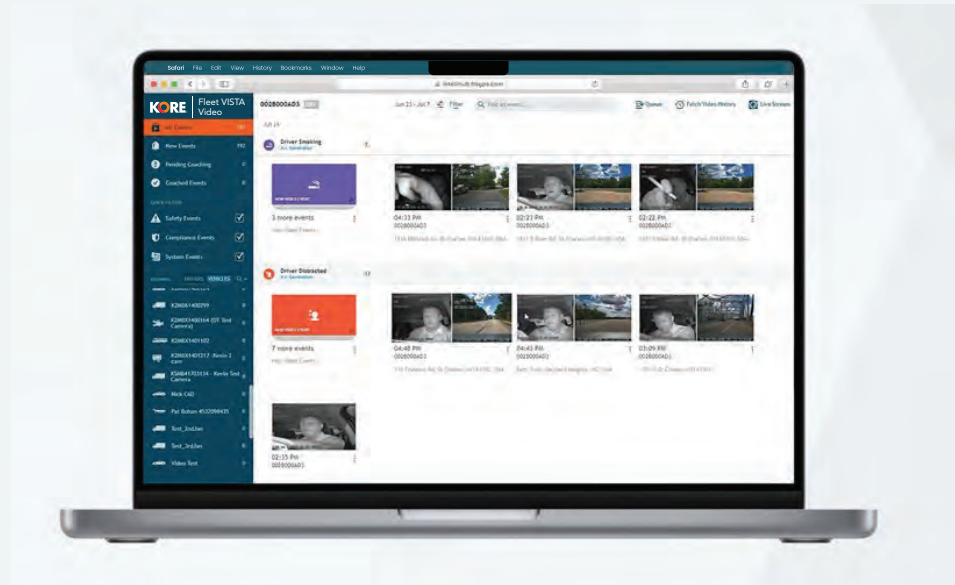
Safari File Edit View History Bookmarks Window Help

KORE Fleet VISTA Video

All Events

New Events

Pending Coaching

Coached Events

Safety Events

Compliance Events

System Events

DRIVERS VEHICLES

K2N0X1400299

K2N0X1400164 (DT Test Camera)

K2N0X1401102

K2N0X1401217 - Kevin 2 cam

K5N0A1703134 - Kevin Test Camera

Nick C40

Pat Bohan 4533098435

Test_2ndUser

Test_3rdUser

Video Test

0028000AD3

Jun 23 - Jul 7 Filter

Queue Fetch Video History Live Stream

Driver Smoking

3 more events

04:33 PM
0028000AD3

02:23 PM
0028000AD3

02:22 PM
0028000AD3

Driver Distracted

7 more events

04:48 PM
0028000AD3

04:43 PM
0028000AD3

03:09 PM
0028000AD3

02:35 PM
0028000AD3